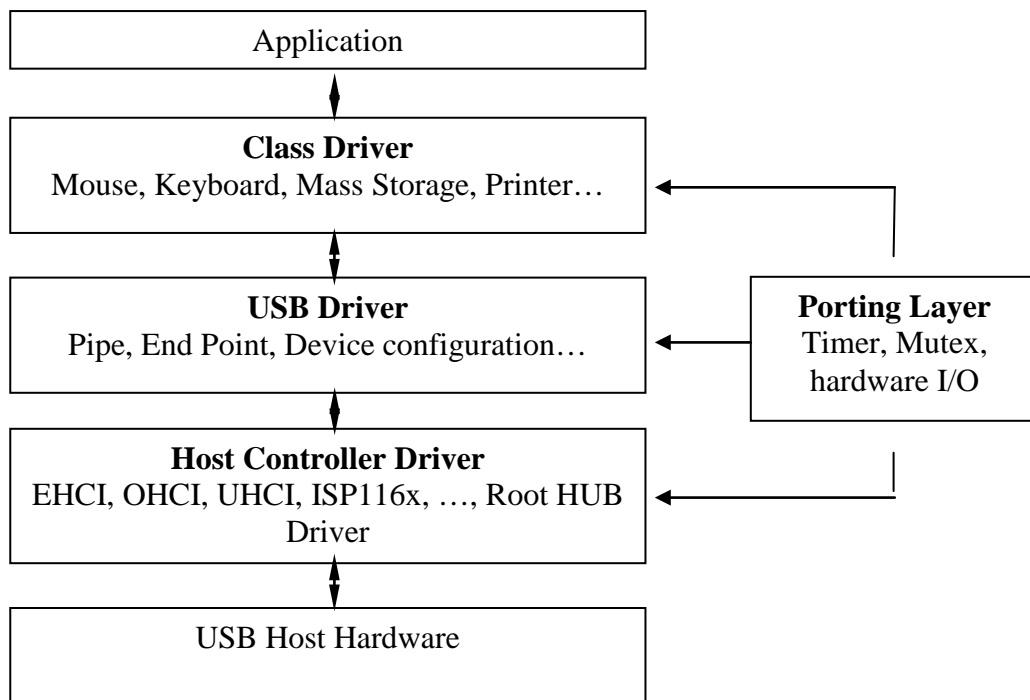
Application

**Class Driver**
Mouse, Keyboard, Mass Storage, Printer…

**USB Driver**
Pipe, End Point, Device configuration…

**Porting Layer**
Timer, Mutex, hardware I/O

**Host Controller Driver**
EHCI, OHCI, UHCI, ISP116x, …, Root HUB Driver

USB Host Hardware